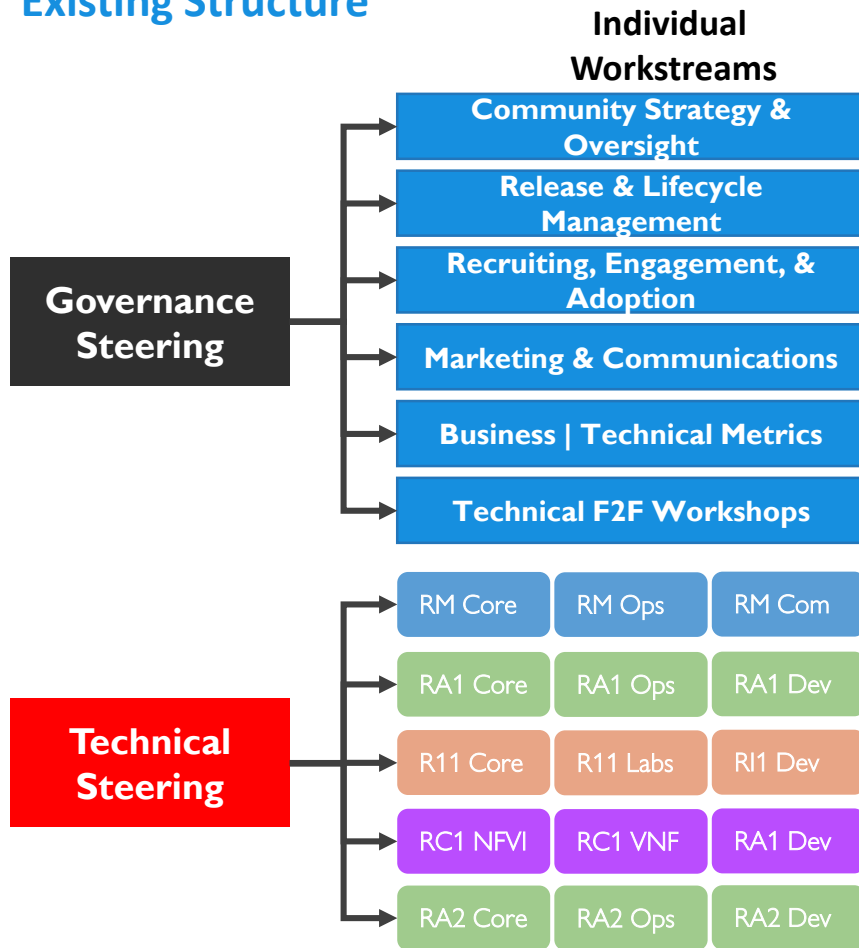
Existing Structure

Individual Workstreams

Governance Steering

Community Strategy & Oversight

Release & Lifecycle Management

Recruiting, Engagement, & Adoption

Marketing & Communications

Business | Technical Metrics

Technical F2F Workshops

Technical Steering

| RM Core | RM Ops | RM Com |
|---|---|---|
| RA1 Core | RA1 Ops | RA1 Dev |
| R11 Core | R11 Labs | RI1 Dev |
| RC1 NFVI | RC1 VNF | RA1 Dev |
| RA2 Core | RA2 Ops | RA2 Dev |